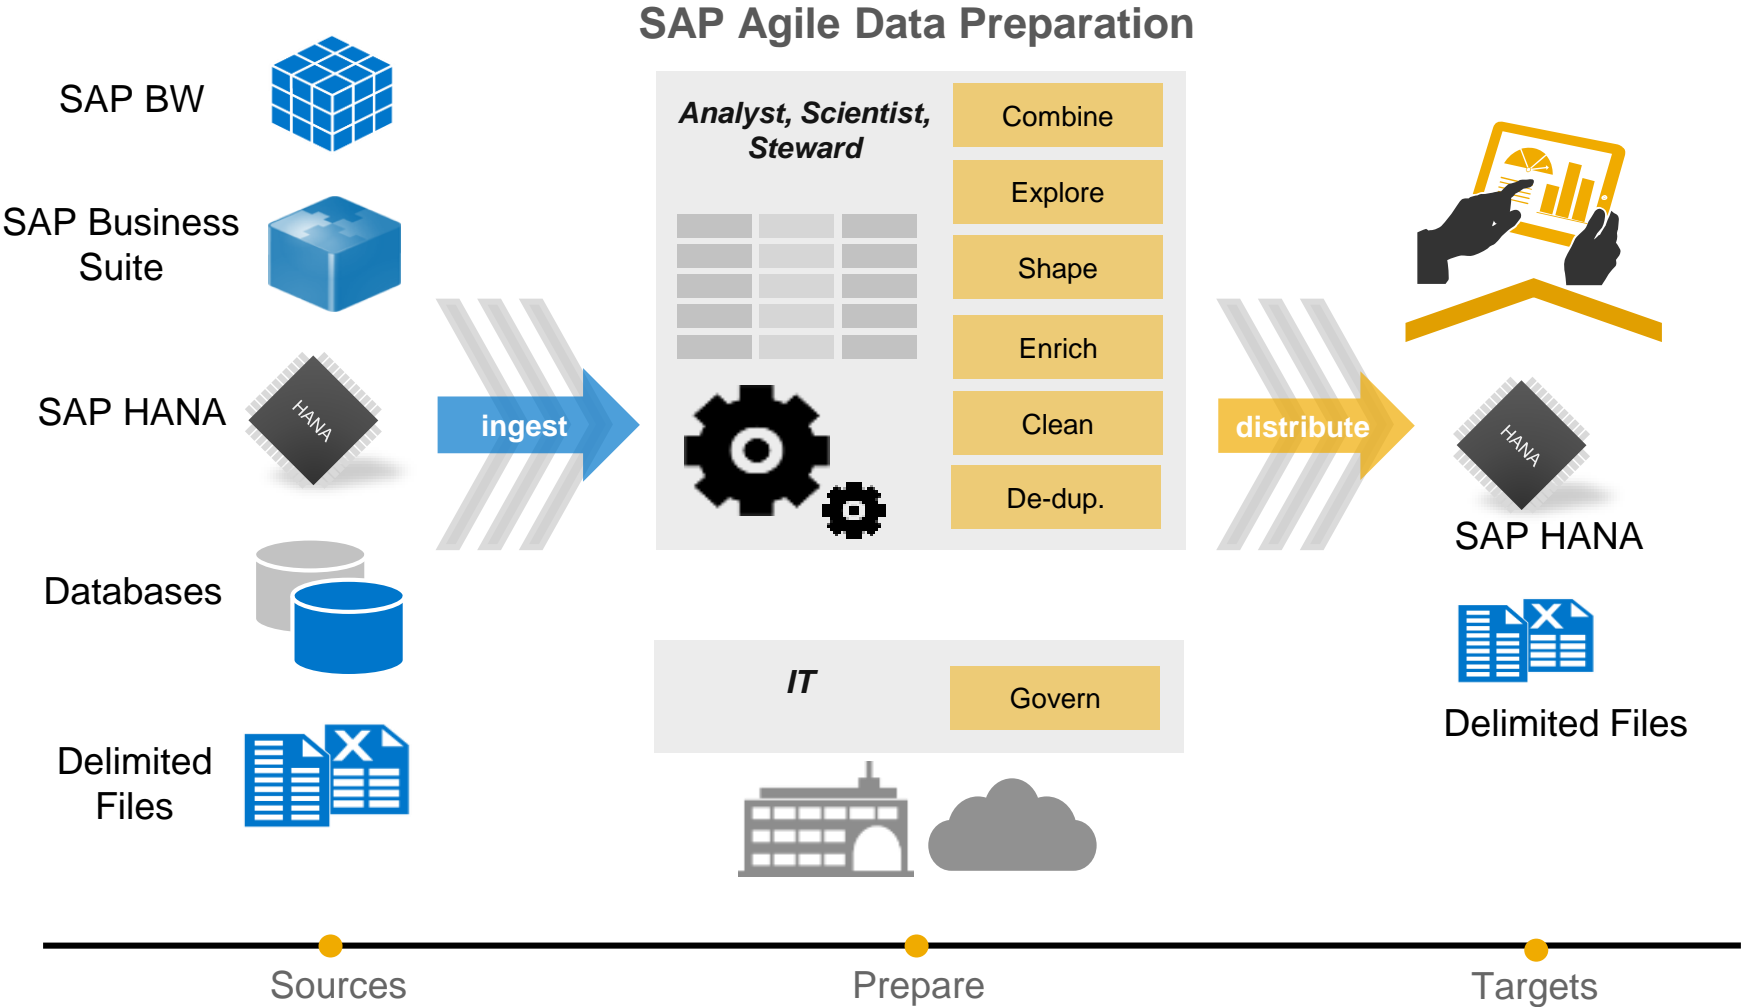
SAP Agile Data Preparation

SAP BW

SAP Business Suite

SAP HANA

HANA

Databases

Delimited Files

ingest

Analyst, Scientist, Steward

Combine

Explore

Shape

Enrich

Clean

De-dup.

IT

Govern

distribute

HANA

SAP HANA

Delimited Files

Sources

Prepare

Targets